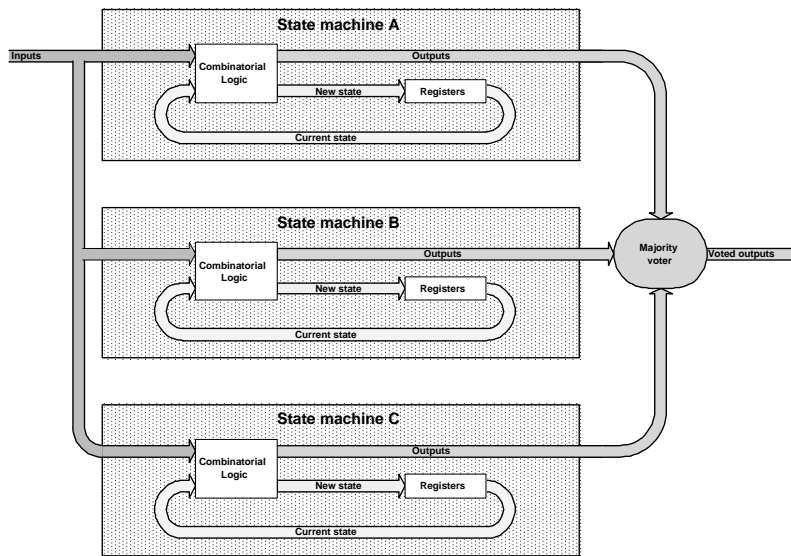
State machine A

Inputs

Outputs

Combinatorial Logic

New state

Registers

Current state

State machine B

Outputs

Majority voter

Voted outputs

Combinatorial Logic

New state

Registers

Current state

State machine C

Outputs

Combinatorial Logic

New state

Registers

Current state